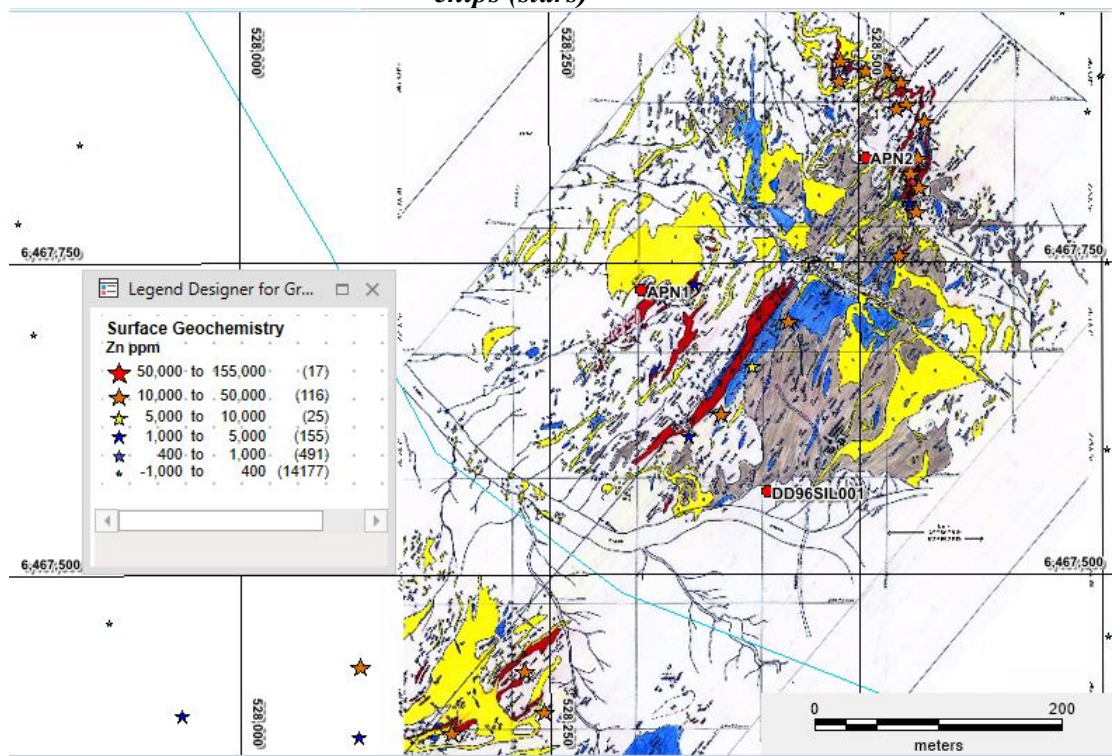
chips (stars)

528,000
528,250
528,500

APN2
6,467,750
6,467,750

Legend Designer for Gr...

Surface Geochemistry
Zn ppm
| | | | |
|---|---|---|---|
| 50,000 | to | 155,000 | (17) |
| 10,000 | to | 50,000 | (116) |
| 5,000 | to | 10,000 | (25) |
| 1,000 | to | 5,000 | (155) |
| 400 | to | 1,000 | (491) |
| -1,000 | to | 400 | (14177) |

APN1
DD96SIL001

6,467,500
6,467,500

528,000
528,250

0
200
meters